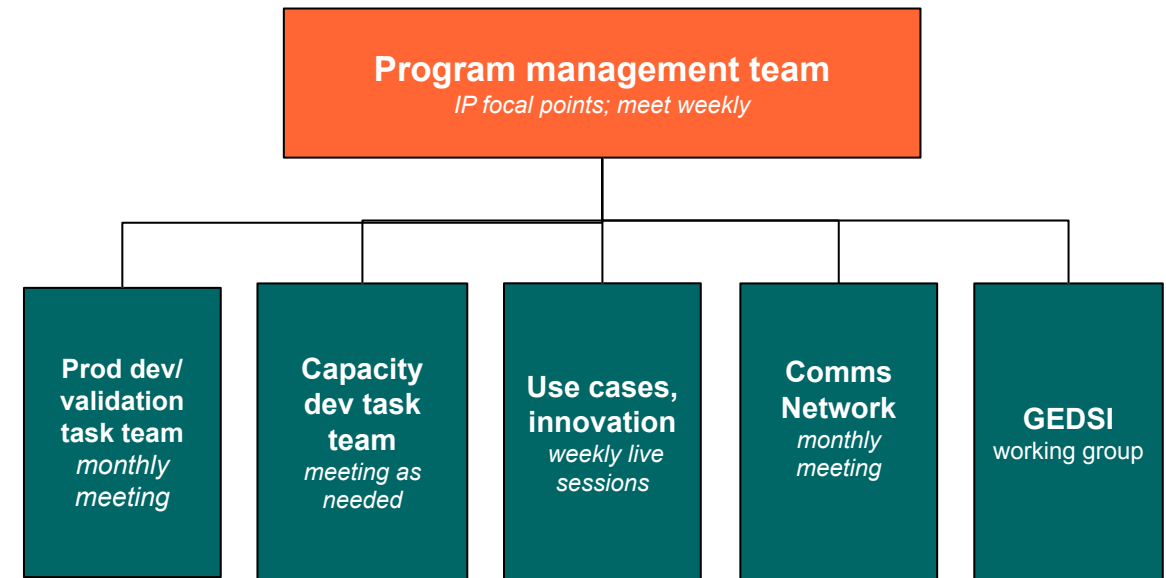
Program management team
IP focal points; meet weekly

Prod dev/ validation task team
monthly meeting

Capacity dev task team
meeting as needed

Use cases, innovation
weekly live sessions

Comms Network
monthly meeting

GEDSI
working group